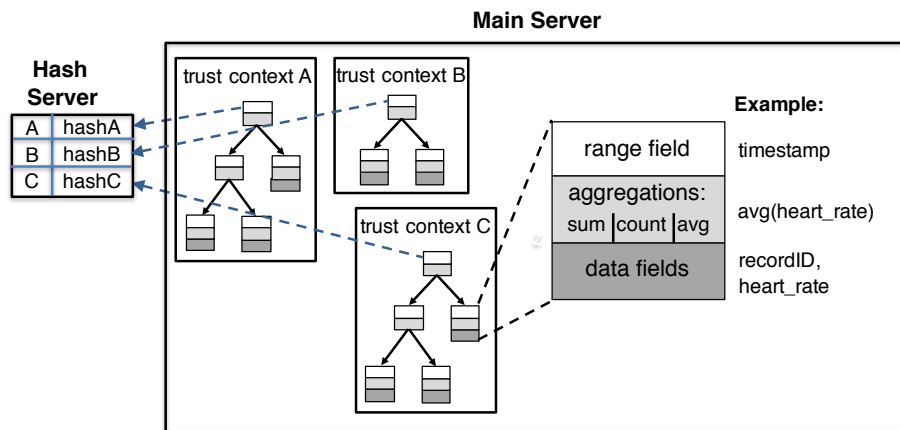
Main Server

Hash Server

| A | hashA |
|---|---|
| B | hashB |
| C | hashC |

trust context A

trust context B

trust context C

range field

aggregations:

sum | count | avg

data fields

Example:

timestamp

avg(heart_rate)

recordID, heart_rate